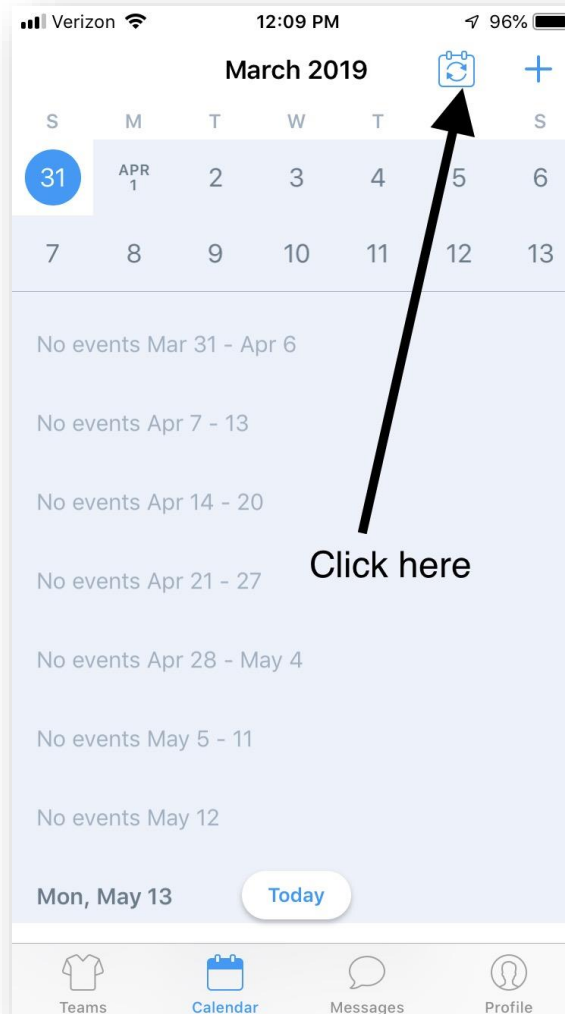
Verizon 12:09 PM 96%

March 2019 +

S M T W T S

31 APR 1 2 3 4 5 6

7 8 9 10 11 12 13

No events Mar 31 - Apr 6

No events Apr 7 - 13

No events Apr 14 - 20

Click here

No events Apr 21 - 27

No events Apr 28 - May 4

No events May 5 - 11

No events May 12

Mon, May 13

Today

Teams Calendar Messages Profile